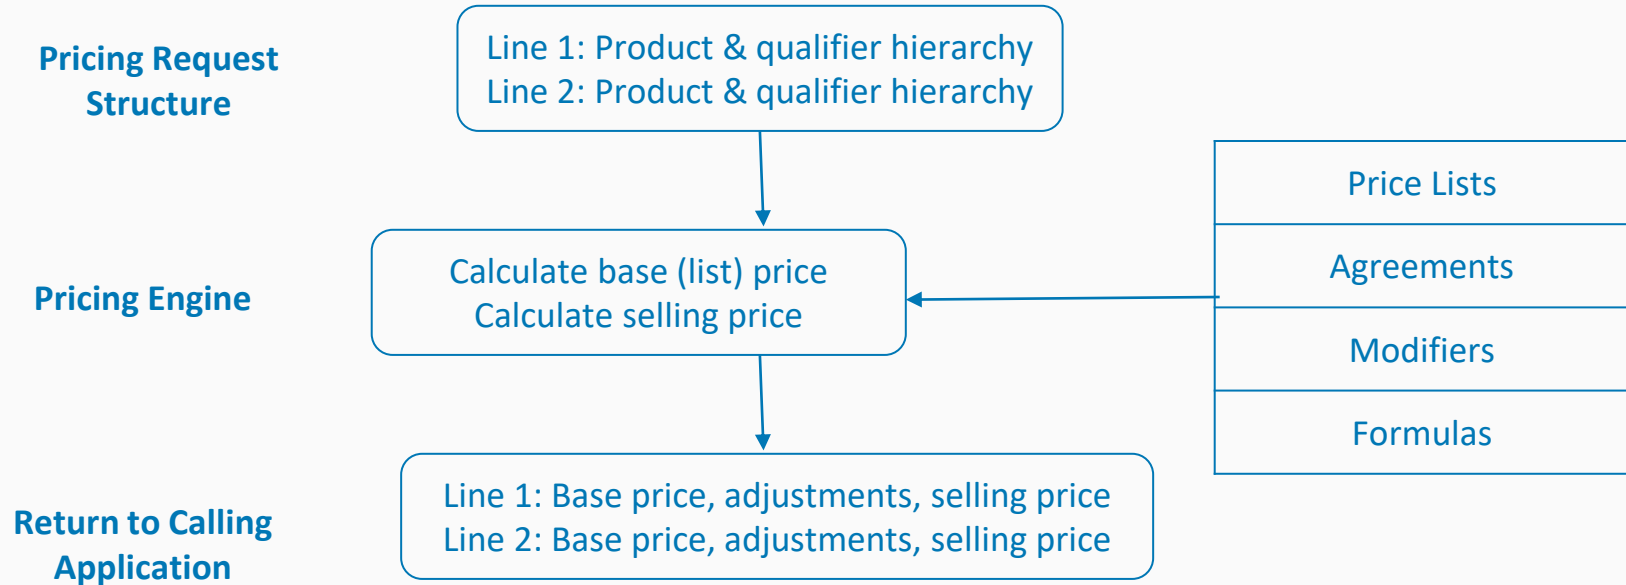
Pricing Request Structure

Line 1: Product & qualifier hierarchy
Line 2: Product & qualifier hierarchy

Pricing Engine

Calculate base (list) price
Calculate selling price

Price Lists

Agreements

Modifiers

Formulas

Return to Calling Application

Line 1: Base price, adjustments, selling price
Line 2: Base price, adjustments, selling price